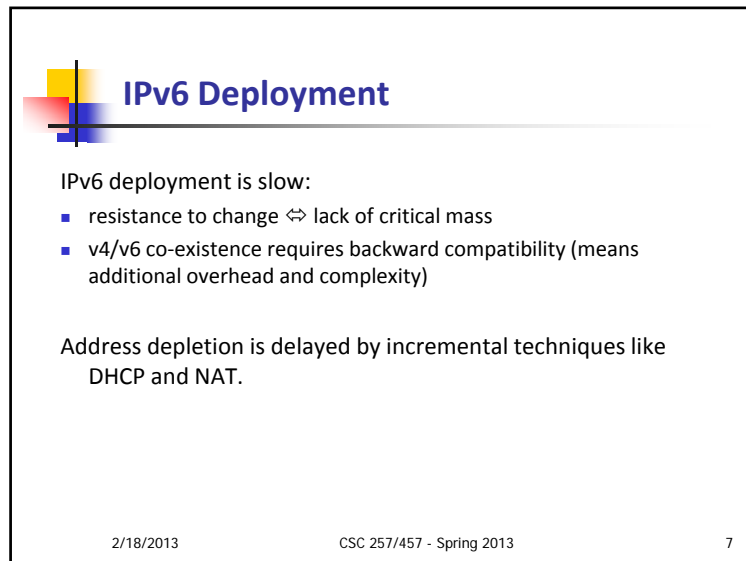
IPv6 Deployment

IPv6 deployment is slow:

- resistance to change $\Leftrightarrow$ lack of critical mass
- v4/v6 co-existence requires backward compatibility (means additional overhead and complexity)

Address depletion is delayed by incremental techniques like DHCP and NAT.

2/18/2013

CSC 257/457 - Spring 2013

7